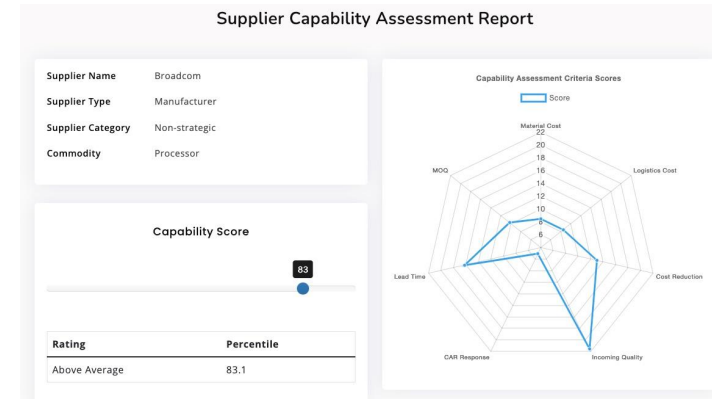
Supplier Capability Assessment Report

| Supplier Name | Broadcom |
|---|---|
| Supplier Type | Manufacturer |
| Supplier Category | Non-strategic |
| Commodity | Processor |

Capability Score

83

| Rating | Percentile |
|---|---|
| Above Average | 83.1 |

Capability Assessment Criteria Scores

Score

Material Cost
22
20
18
16
14
12
10
8
6

Logistics Cost

Cost Reduction

Incoming Quality

CAR Response

Lead Time

MOQ